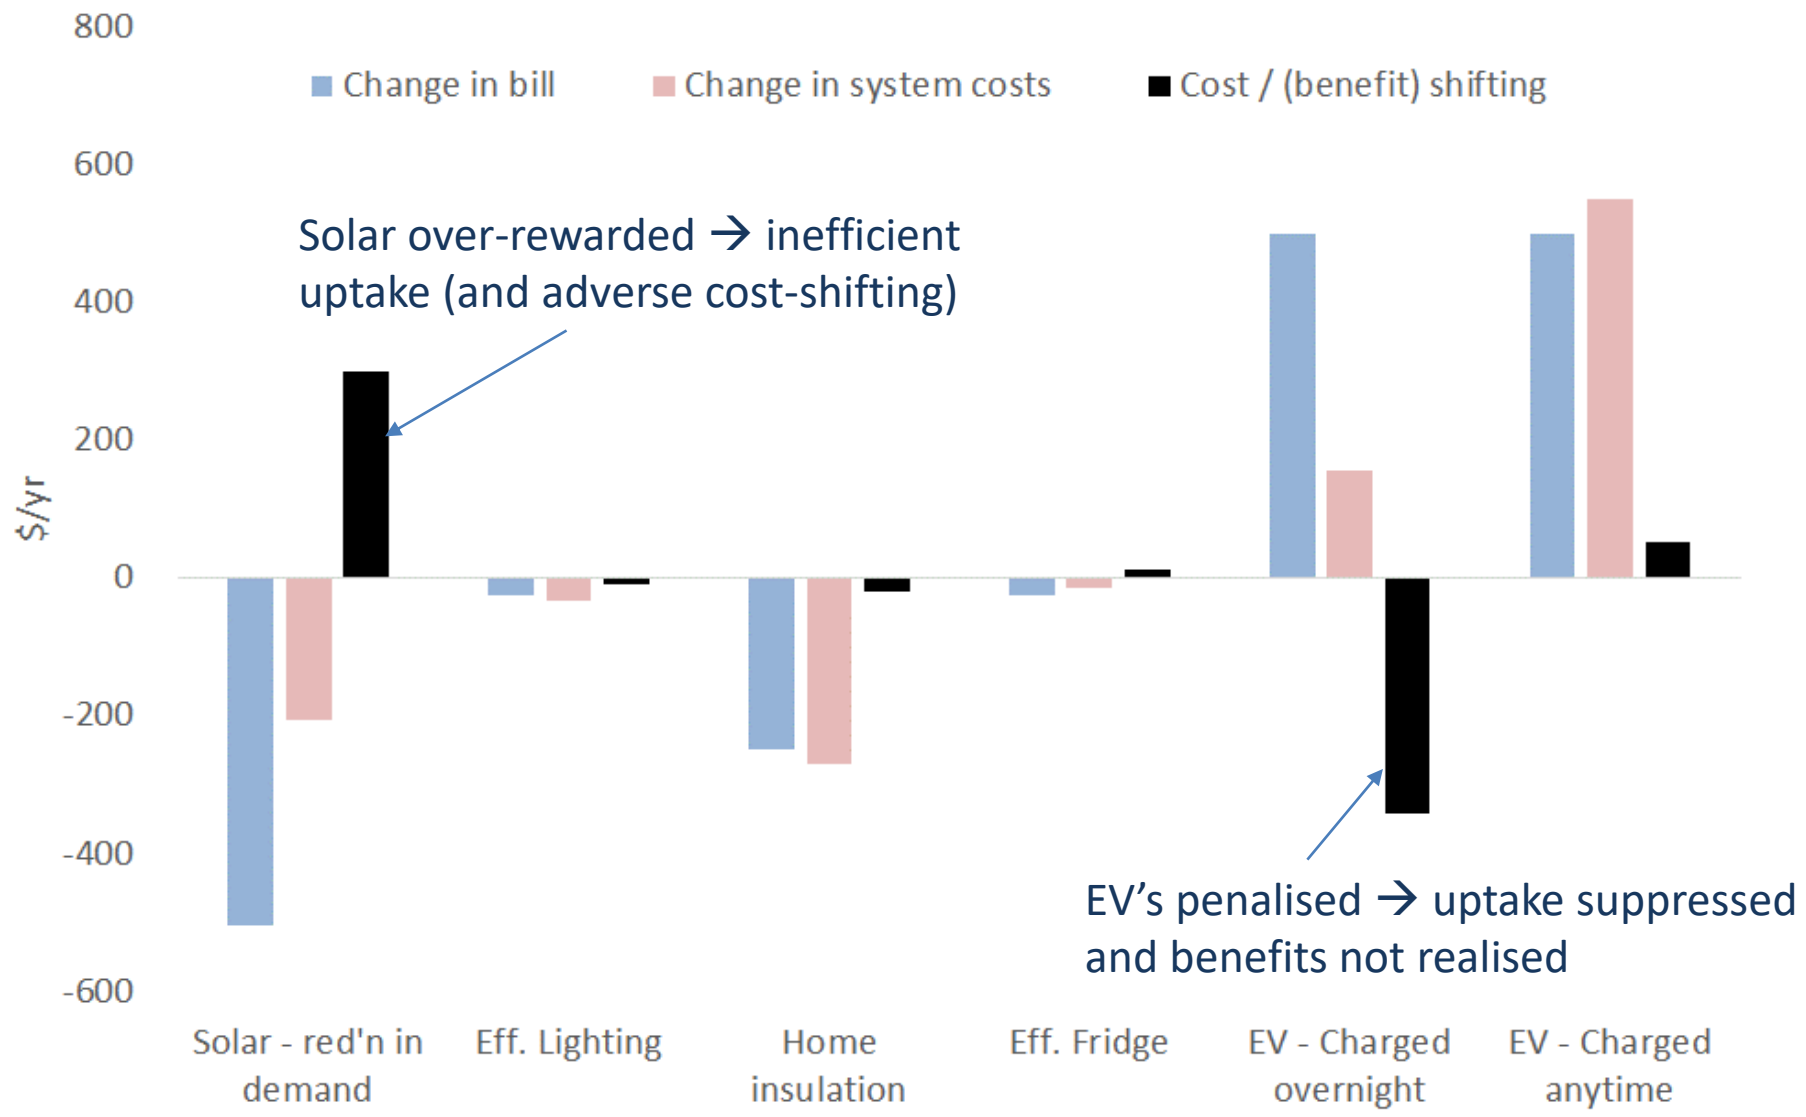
800

Change in bill
Change in system costs
Cost / (benefit) shifting

600

Solar over-rewarded → inefficient uptake (and adverse cost-shifting)

400

200

$/yr

0

-200

-400

EV's penalised → uptake suppressed and benefits not realised

-600

Solar - red'n in demand
Eff. Lighting
Home insulation
Eff. Fridge
EV - Charged overnight
EV - Charged anytime